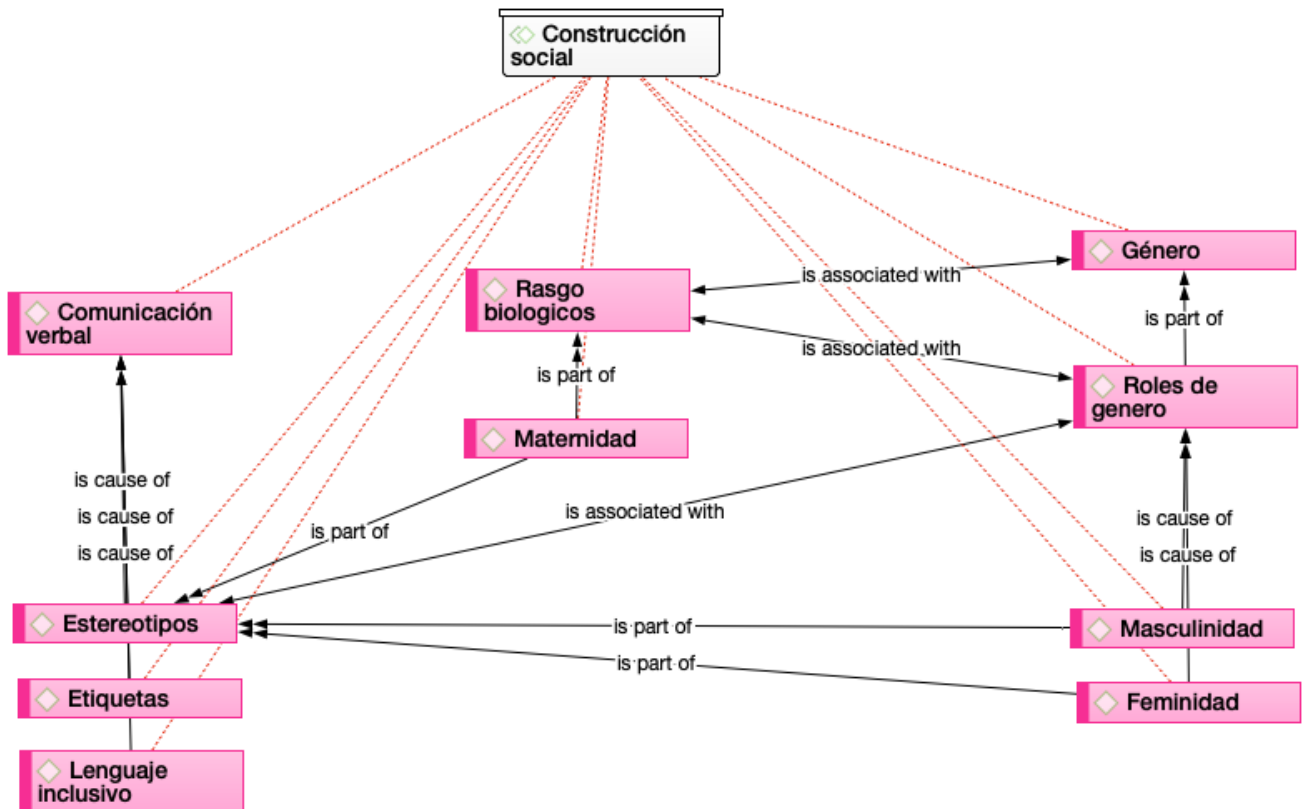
Construcción social

Género

is associated with

Rasgo biologicos

Comunicación verbal

is part of

is associated with

is part of

Roles de genero

Maternidad

is cause of

is cause of

is cause of

is part of

is associated with

is cause of

is cause of

Estereotipos

is part of

Masculinidad

is part of

Etiquetas

Feminidad

Lenguaje inclusivo